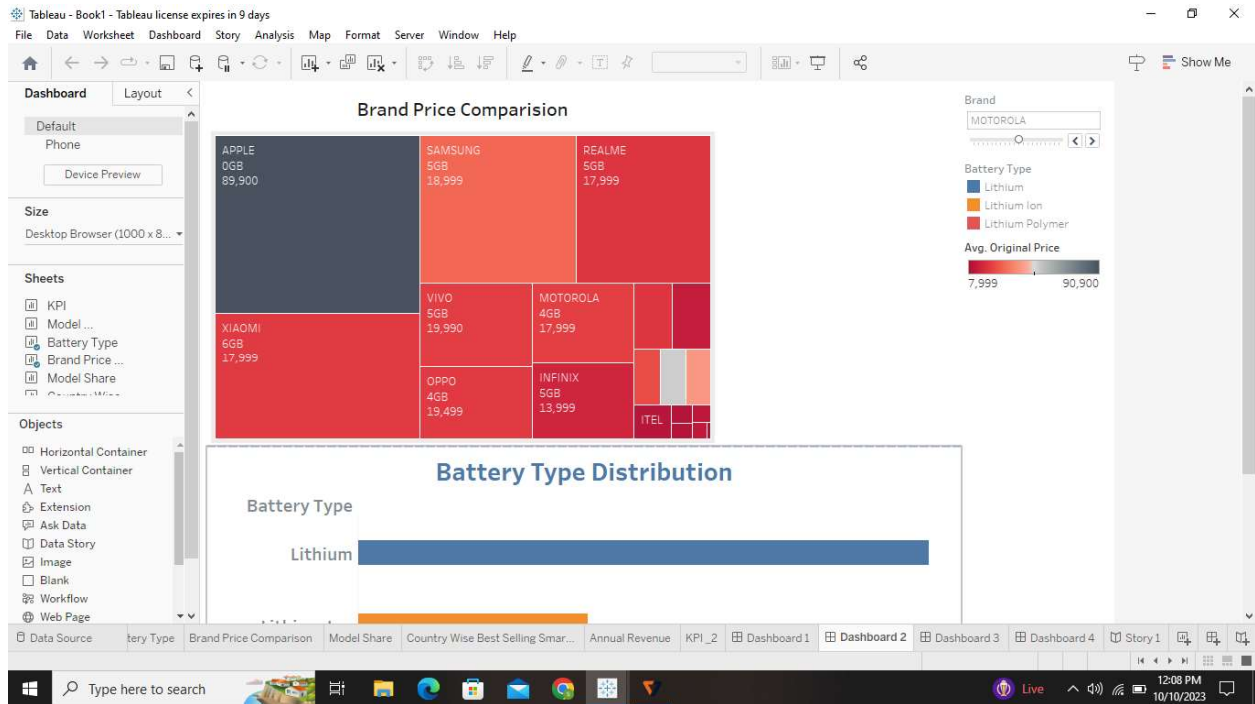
Tableau - Book1 - Tableau license expires in 9 days

File Data Worksheet Dashboard Story Analysis Map Format Server Window Help

Show Me

Dashboard Layout

Default
Phone
Device Preview

Size
Desktop Browser (1000 x 8...

Sheets
KPI
Model ...
Battery Type
Brand Price ...
Model Share

Objects
Horizontal Container
Vertical Container
Text
Extension
Ask Data
Data Story
Image
Blank
Workflow
Web Page

Brand Price Comparision

APPLE
0GB
89,900

SAMSUNG
5GB
18,999

REALME
5GB
17,999

VIVO
5GB
19,990

MOTOROLA
4GB
17,999

XIAOMI
6GB
17,999

OPPO
4GB
19,499

INFINIX
5GB
13,999

ITEL

Brand
MOTOROLA

Battery Type
Lithium
Lithium Ion
Lithium Polymer

Avg. Original Price
7,999 90,900

Battery Type Distribution

Battery Type

Lithium

Data Source | tery Type | Brand Price Comparison | Model Share | Country Wise Best Selling Smar... | Annual Revenue | KPI_2 | Dashboard 1 | Dashboard 2 | Dashboard 3 | Dashboard 4 | Story 1

Type here to search

Live

12:08 PM
10/10/2023